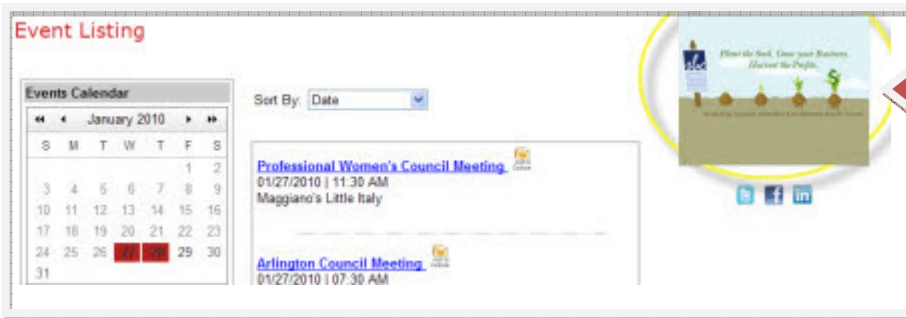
Event Listing

Events Calendar

January 2010

| S | M | T | W | T | F | S |
|---|---|---|---|---|---|---|
| | | | | | 1 | 2 |
| 3 | 4 | 5 | 6 | 7 | 8 | 9 |
| 10 | 11 | 12 | 13 | 14 | 15 | 16 |
| 17 | 18 | 19 | 20 | 21 | 22 | 23 |
| 24 | 25 | 26 | 27 | 28 | 29 | 30 |
| 31 | | | | | | |

Sort By: Date

Professional Women's Council Meeting
01/27/2010 | 11:30 AM
Maggiano's Little Italy

Arlington Council Meeting
01/27/2010 | 07:30 AM

Plant the Seed. Grow your Business. Harvest the Profits.

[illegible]